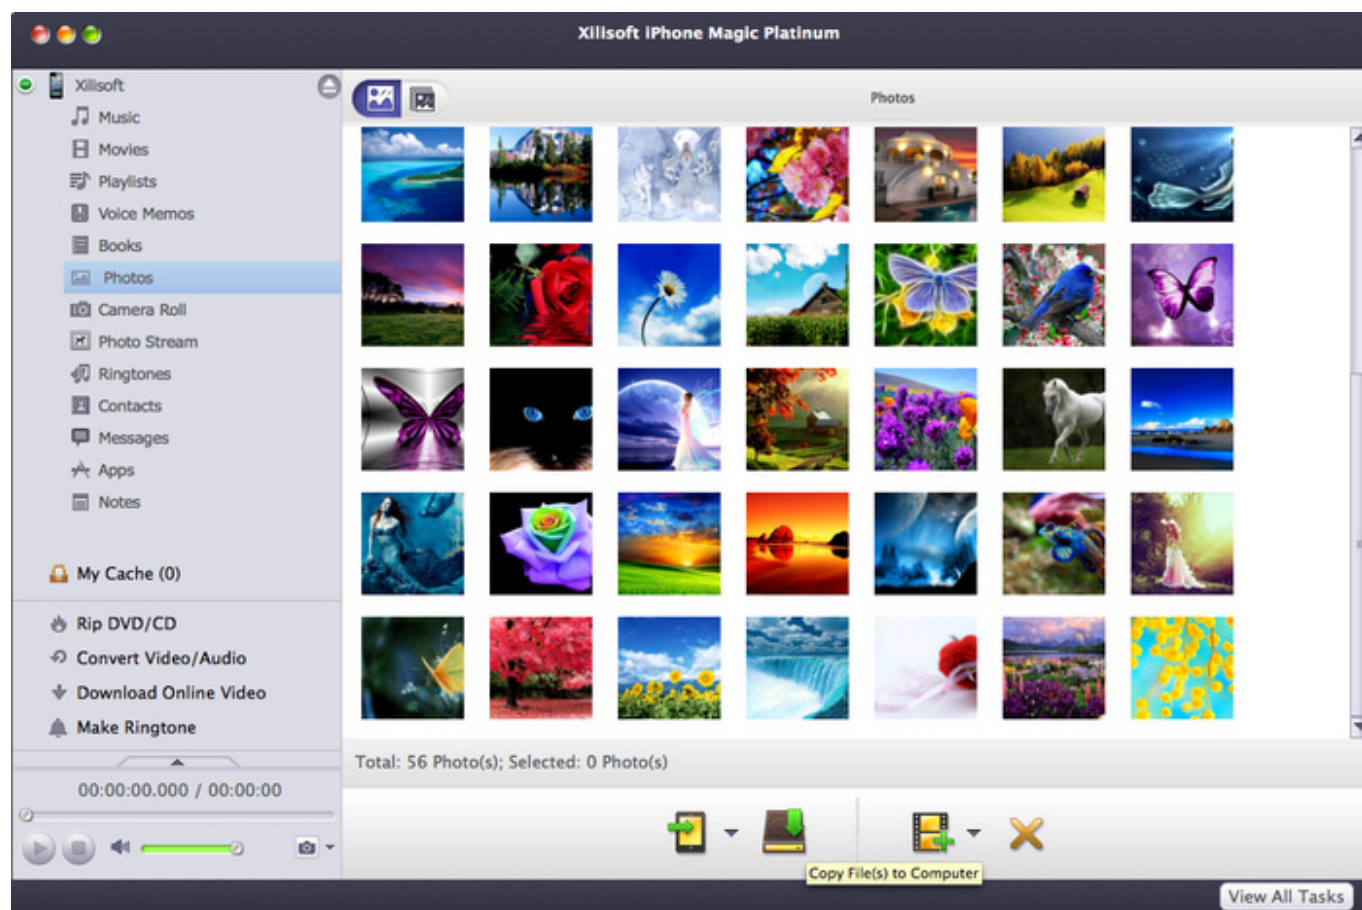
Xilisoft iPhone Magic Platinum

Xilisoft
Music
Movies
Playlists
Voice Memos
Books
Photos
Camera Roll
Photo Stream
Ringtones
Contacts
Messages
Apps
Notes

My Cache (0)

Rip DVD/CD
Convert Video/Audio
Download Online Video
Make Ringtone

00:00:00.000 / 00:00:00

Photos

Total: 56 Photo(s); Selected: 0 Photo(s)

Copy File(s) to Computer

View All Tasks